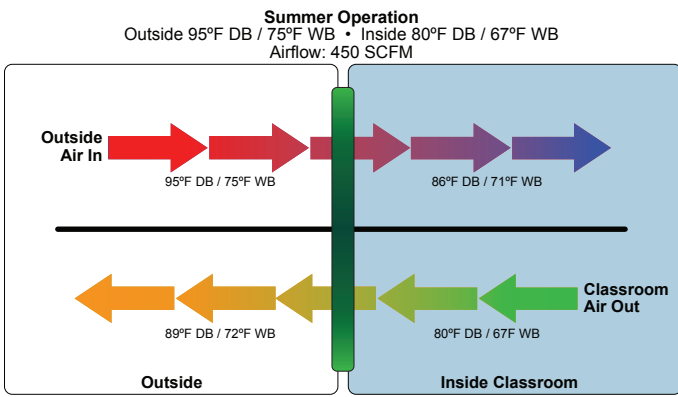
Summer Operation
Outside 95ºF DB / 75ºF WB • Inside 80ºF DB / 67ºF WB
Airflow: 450 SCFM

Outside Air In

95ºF DB / 75ºF WB

86ºF DB / 71ºF WB

Classroom Air Out

89ºF DB / 72ºF WB

80ºF DB / 67F WB

Outside

Inside Classroom